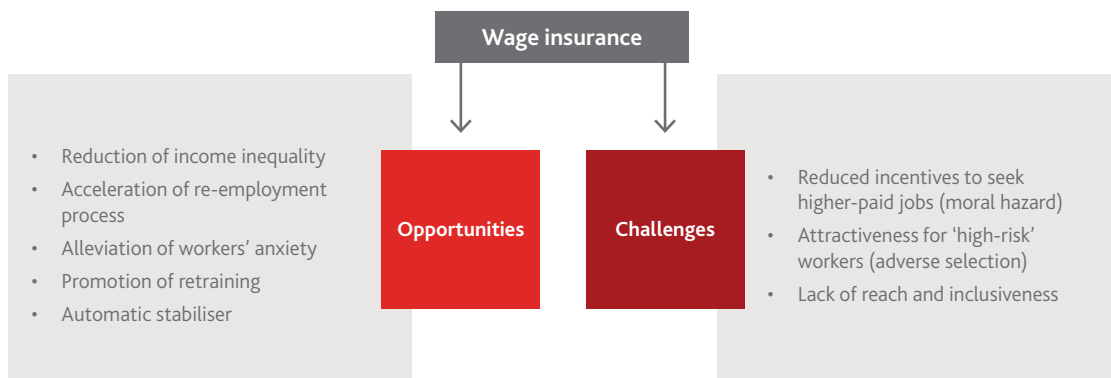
Wage insurance

• Reduction of income inequality
• Acceleration of re-employment process
• Alleviation of workers' anxiety
• Promotion of retraining
• Automatic stabiliser

Opportunities

Challenges

• Reduced incentives to seek higher-paid jobs (moral hazard)
• Attractiveness for 'high-risk' workers (adverse selection)
• Lack of reach and inclusiveness